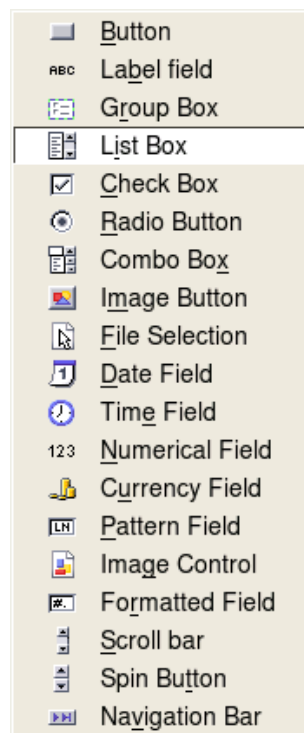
ABC Label field
Button
Group Box
List Box
Check Box
Radio Button
Combo Box
Image Button
File Selection
1 Date Field
Time Field
123 Numerical Field
Currency Field
LN Pattern Field
Image Control
#. Formatted Field
Scroll bar
Spin Button
Navigation Bar